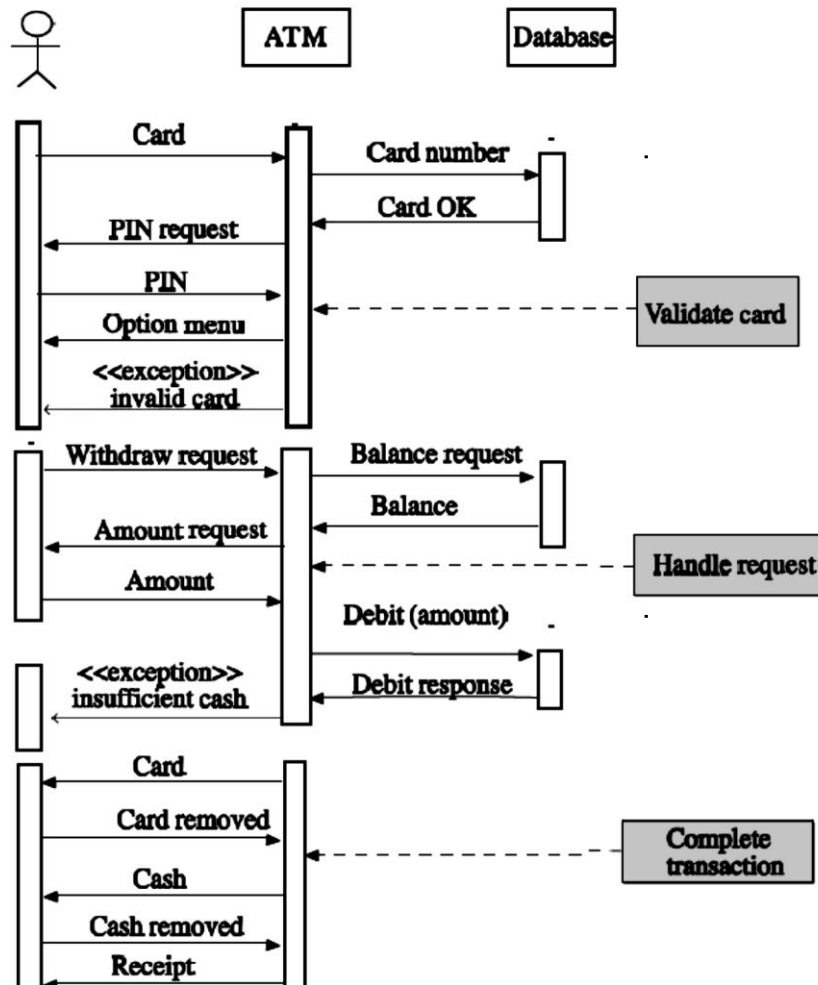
ATM

Database

Card

Card number

Card OK

PIN request

PIN

Validate card

Option menu

<<exception>>
invalid card

Withdraw request

Balance request

Balance

Amount request

Handle request

Amount

Debit (amount)

<<exception>>
insufficient cash

Debit response

Card

Card removed

Complete transaction

Cash

Cash removed

Receipt